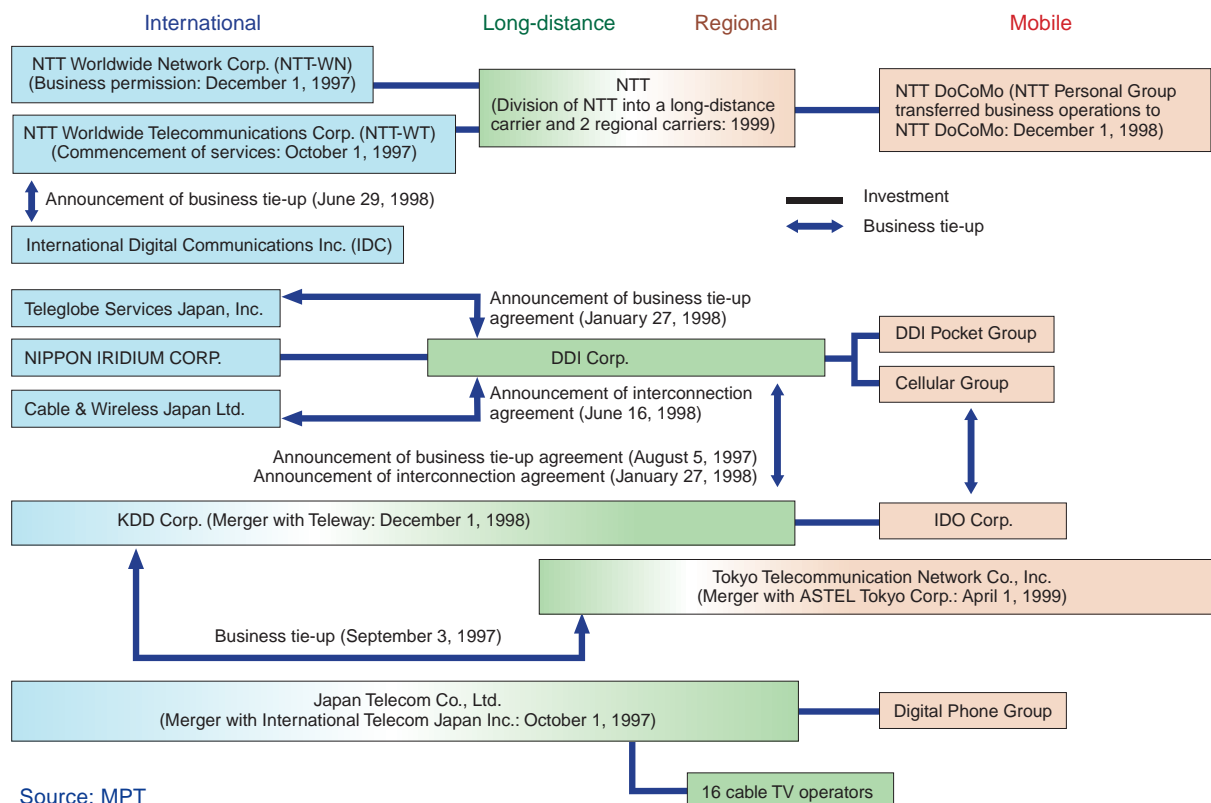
International Long-distance Regional Mobile

NTT Worldwide Network Corp. (NTT-WN) (Business permission: December 1, 1997)

NTT (Division of NTT into a long-distance carrier and 2 regional carriers: 1999)

NTT DoCoMo (NTT Personal Group transferred business operations to NTT DoCoMo: December 1, 1998)

NTT Worldwide Telecommunications Corp. (NTT-WT) (Commencement of services: October 1, 1997)

Announcement of business tie-up (June 29, 1998)

Investment

Business tie-up

International Digital Communications Inc. (IDC)

Teleglobe Services Japan, Inc.

Announcement of business tie-up agreement (January 27, 1998)

DDI Pocket Group

NIPPON IRIDIUM CORP.

DDI Corp.

Cellular Group

Cable & Wireless Japan Ltd.

Announcement of interconnection agreement (June 16, 1998)

Announcement of business tie-up agreement (August 5, 1997)
Announcement of interconnection agreement (January 27, 1998)

KDD Corp. (Merger with Teleway: December 1, 1998)

IDO Corp.

Tokyo Telecommunication Network Co., Inc. (Merger with ASTEL Tokyo Corp.: April 1, 1999)

Business tie-up (September 3, 1997)

Japan Telecom Co., Ltd. (Merger with International Telecom Japan Inc.: October 1, 1997)

Digital Phone Group

16 cable TV operators

Source: MPT